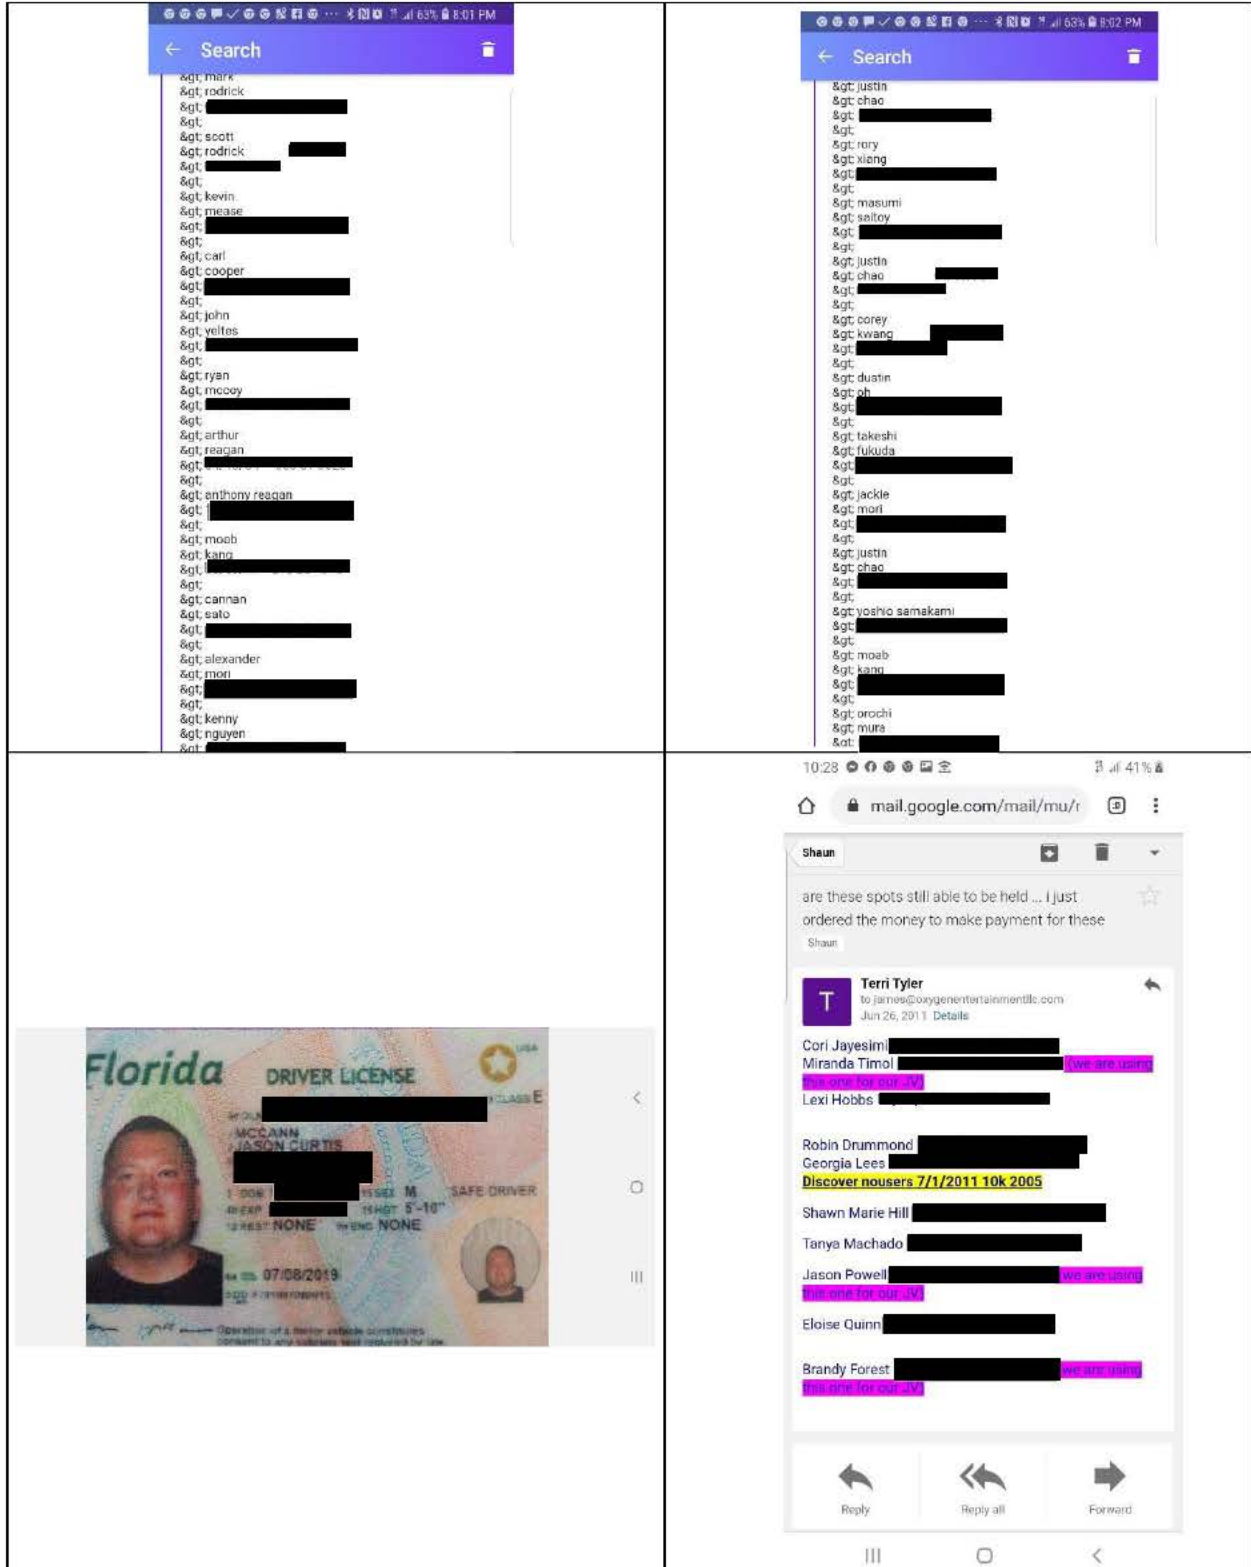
8:01 PM
Search
&gt; mark
&gt; rodrick
&gt;
&gt;
&gt; scott
&gt; rodrick
&gt;
&gt;
&gt; kevin
&gt; mease
&gt;
&gt;
&gt; carl
&gt; cooper
&gt;
&gt;
&gt; john
&gt; yeltes
&gt;
&gt;
&gt; ryan
&gt; mccoy
&gt;
&gt;
&gt; arthur
&gt; reagan
&gt;
&gt;
&gt; anthony reagan
&gt;
&gt;
&gt; moab
&gt; kang
&gt;
&gt;
&gt; cannan
&gt; sato
&gt;
&gt;
&gt; alexander
&gt; mori
&gt;
&gt;
&gt; kenny
&gt; nguyen
&gt;

8:02 PM
Search
&gt; justin
&gt; chao
&gt;
&gt;
&gt; rory
&gt; xiang
&gt;
&gt;
&gt; masumi
&gt; saitoy
&gt;
&gt;
&gt; justin
&gt; chao
&gt;
&gt;
&gt; corey
&gt; kwang
&gt;
&gt;
&gt; dustin
&gt; oh
&gt;
&gt;
&gt; takeshi
&gt; fukuda
&gt;
&gt;
&gt; jackie
&gt; mori
&gt;
&gt;
&gt; justin
&gt; chao
&gt;
&gt;
&gt; yoshio samakami
&gt;
&gt;
&gt; moab
&gt; kang
&gt;
&gt;
&gt; orochi
&gt; mura
&gt;

Florida DRIVER LICENSE
USA
CLASS E
MCCANN
JASON CURTIS
SEX M
HGT 5'-10"
SAFE DRIVER
NONE
NONE
07/08/2019
Operation of a motor vehicle constitutes consent to any sobriety test required by law.

10:28
41%
mail.google.com/mail/mu/
Shaun
are these spots still able to be held ... i just ordered the money to make payment for these
Shaun
T
Terri Tyler
to james@oxygenentertainmentllc.com
Jun 26, 2011 Details
Cori Jayesimi
Miranda Timol
we are using this one for our JV
Lexi Hobbs
Robin Drummond
Georgia Lees
Discover nousers 7/1/2011 10k 2005
Shawn Marie Hill
Tanya Machado
Jason Powell
we are using this one for our JV
Eloise Quinn
Brandy Forest
we are using this one for our JV
Reply
Reply all
Forward